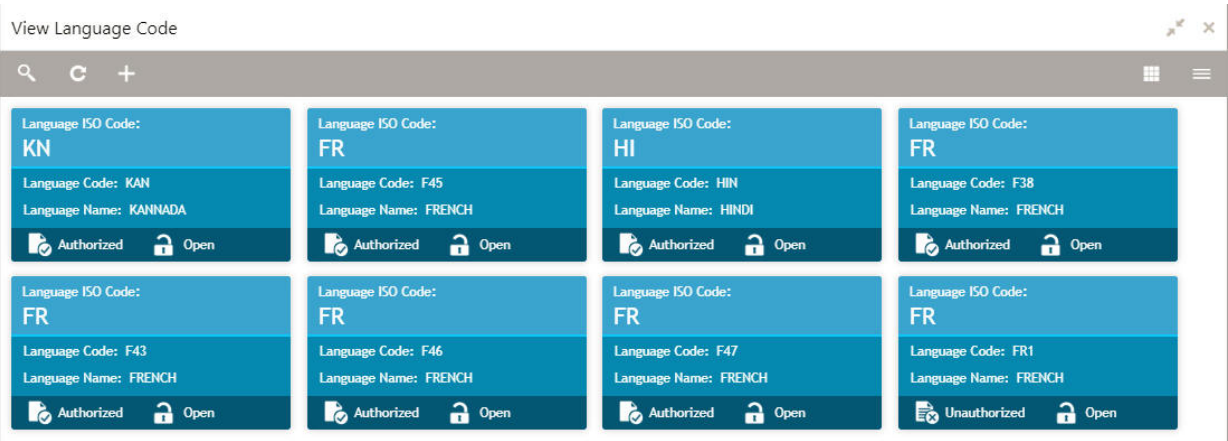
View Language Code

Language ISO Code:
KN
Language Code: KAN
Language Name: KANNADA
Authorized Open

Language ISO Code:
FR
Language Code: F45
Language Name: FRENCH
Authorized Open

Language ISO Code:
HI
Language Code: HIN
Language Name: HINDI
Authorized Open

Language ISO Code:
FR
Language Code: F38
Language Name: FRENCH
Authorized Open

Language ISO Code:
FR
Language Code: F43
Language Name: FRENCH
Authorized Open

Language ISO Code:
FR
Language Code: F46
Language Name: FRENCH
Authorized Open

Language ISO Code:
FR
Language Code: F47
Language Name: FRENCH
Authorized Open

Language ISO Code:
FR
Language Code: FR1
Language Name: FRENCH
Unauthorized Open